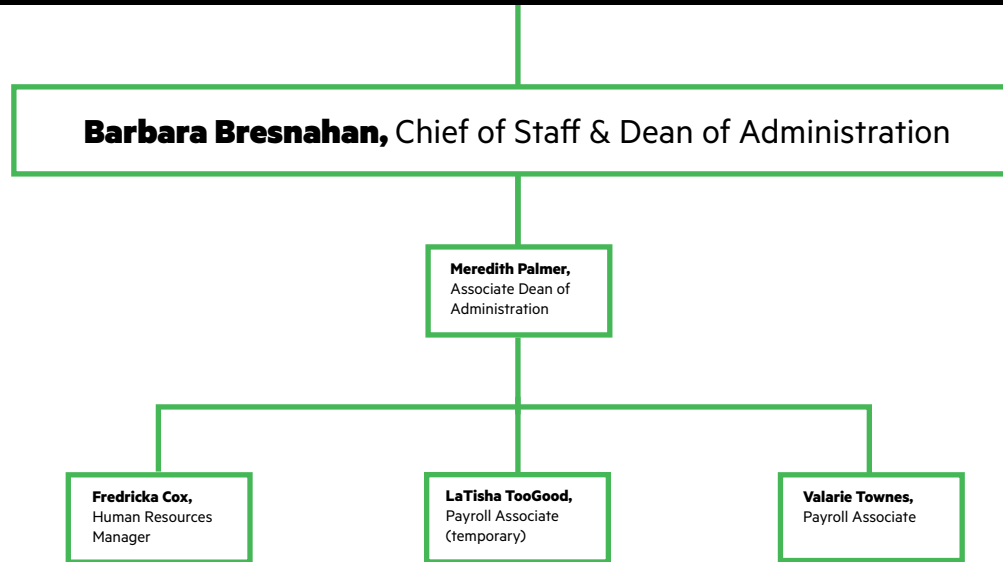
Barbara Bresnahan, Chief of Staff & Dean of Administration

Meredith Palmer, Associate Dean of Administration

Fredricka Cox, Human Resources Manager

LaTisha TooGood, Payroll Associate (temporary)

Valarie Townes, Payroll Associate